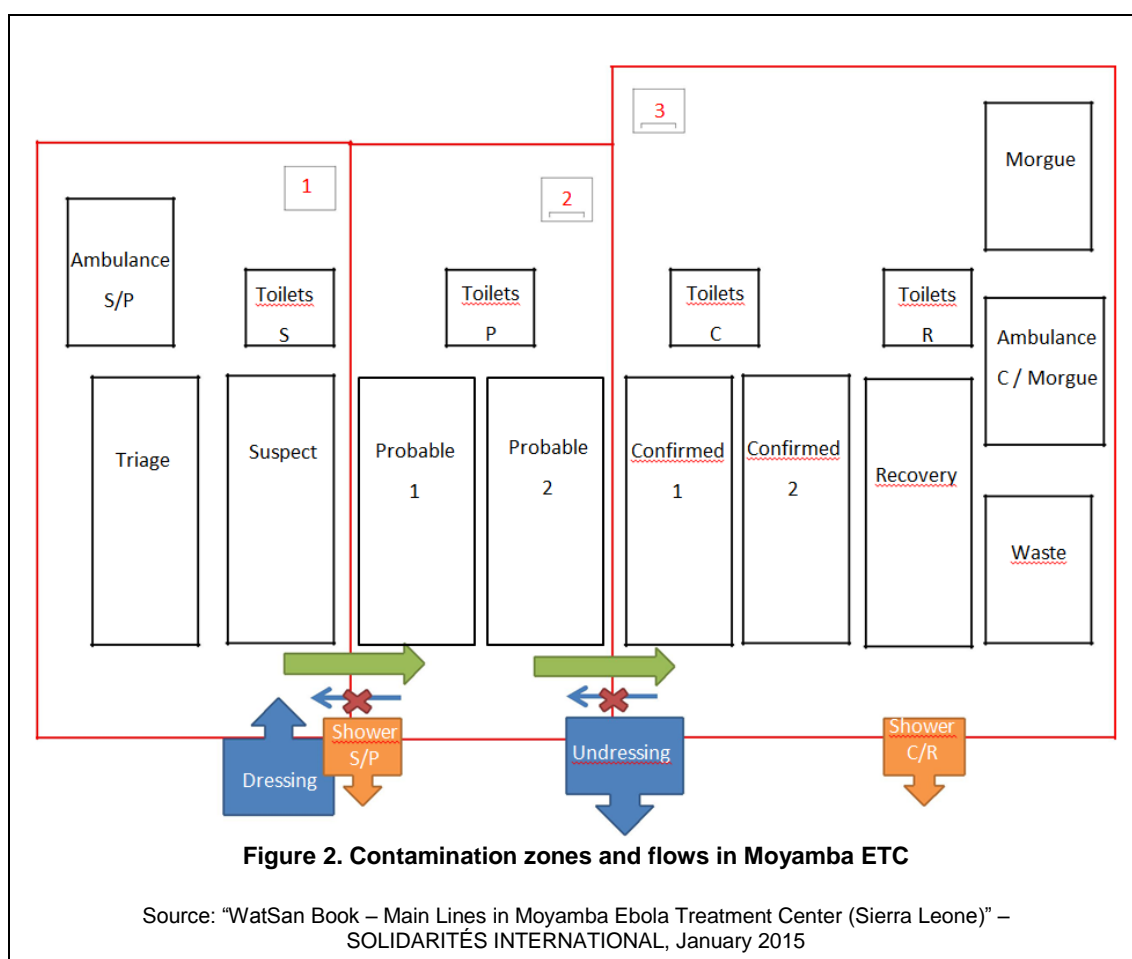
3

1

2

Morgue

Ambulance S/P

Toilets S

Toilets P

Toilets C

Toilets R

Ambulance C / Morgue

Triage

Suspect

Probable 1

Probable 2

Confirmed 1

Confirmed 2

Recovery

Waste

Dressing

Shower S/P

Undressing

Shower C/R

Figure 2. Contamination zones and flows in Moyamba ETC

Source: “WatSan Book – Main Lines in Moyamba Ebola Treatment Center (Sierra Leone)” – SOLIDARITÉS INTERNATIONAL, January 2015